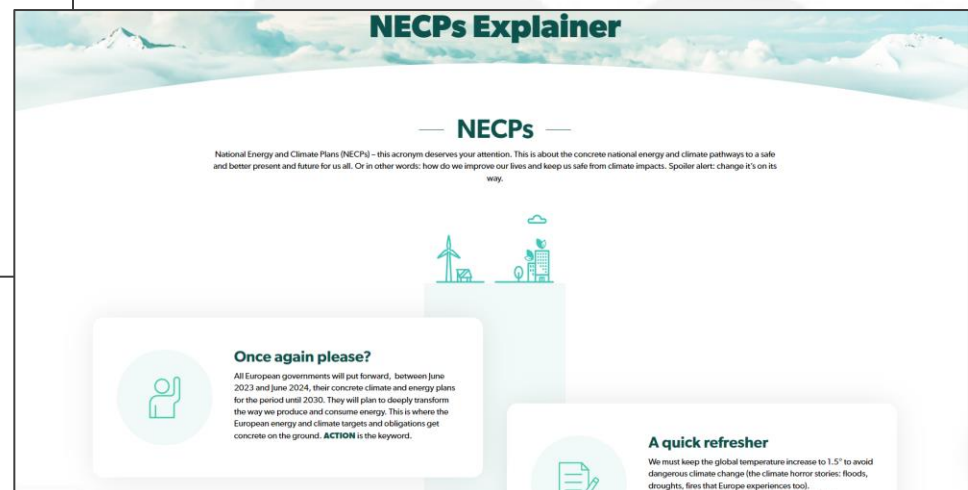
NECPs Explainer

— NECPs —

National Energy and Climate Plans (NECPs) – this acronym deserves your attention. This is about the concrete national energy and climate pathways to a safe and better present and future for us all. Or in other words: how do we improve our lives and keep us safe from climate impacts. Spoiler alert: change it's on its way.

Once again please?

All European governments will put forward, between June 2023 and June 2024, their concrete climate and energy plans for the period until 2030. They will plan to deeply transform the way we produce and consume energy. This is where the European energy and climate targets and obligations get concrete on the ground. ACTION is the keyword.

A quick refresher

We must keep the global temperature increase to 1.5° to avoid dangerous climate change (the climate horror stories: floods, droughts, fires that Europe experiences too).